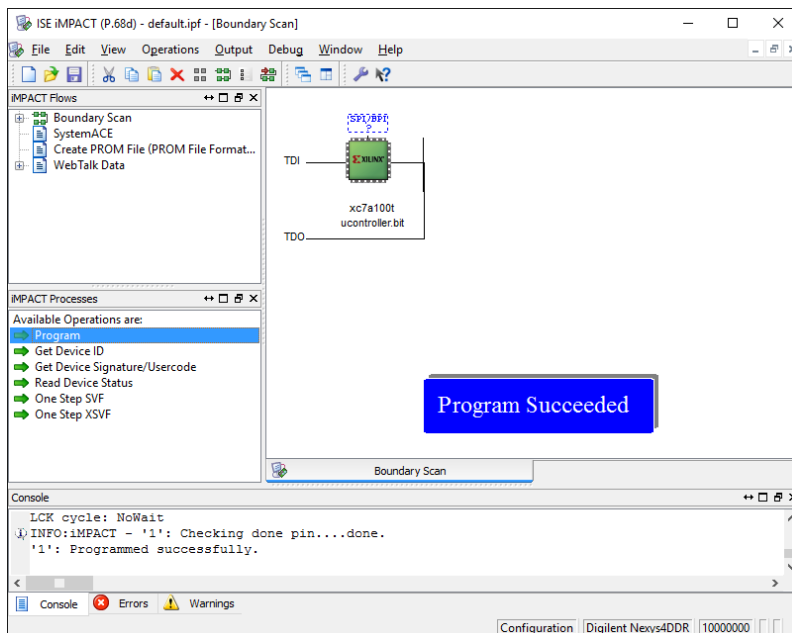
ISE iMPACT (P.68d) - default.ipf - [Boundary Scan]

File Edit View Operations Output Debug Window Help

iMPACT Flows

Boundary Scan
SystemACE
Create PROM File (PROM File Format...
WebTalk Data

iMPACT Processes

Available Operations are:
Program
Get Device ID
Get Device Signature/Usercode
Read Device Status
One Step SVF
One Step XSVF

SPI/BPI
?

TDI

XILINX

xc7a100t
ucontroller.bit

TDO

Program Succeeded

Boundary Scan

Console

LCK cycle: NoWait
INFO:iMPACT - '1': Checking done pin....done.
'1': Programmed successfully.

Console Errors Warnings

Configuration Digilent Nexys4DDR 10000000